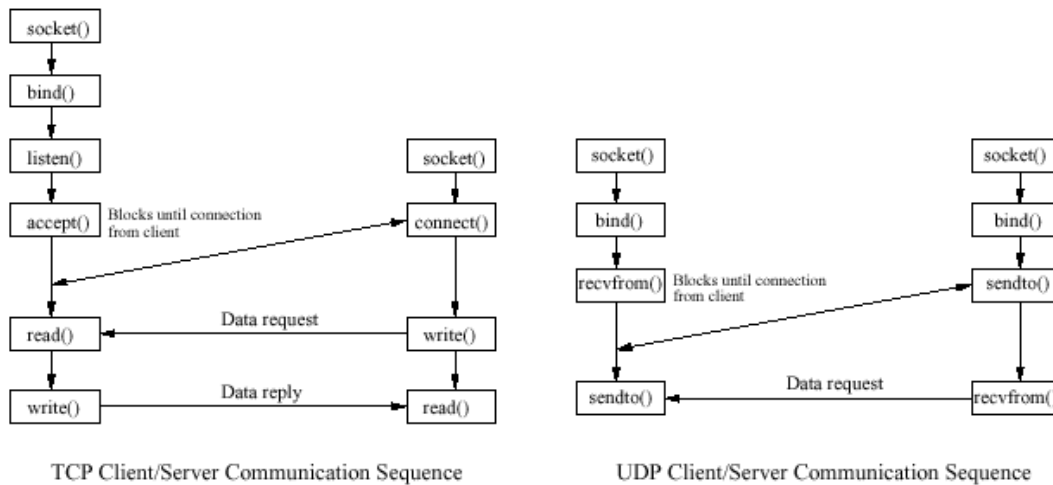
socket()

bind()

listen()

socket()

accept()

Blocks until connection from client

connect()

read()

Data request

write()

write()

Data reply

read()

TCP Client/Server Communication Sequence

socket()

socket()

bind()

bind()

recvfrom()

Blocks until connection from client

sendto()

sendto()

Data request

recvfrom(

UDP Client/Server Communication Sequence